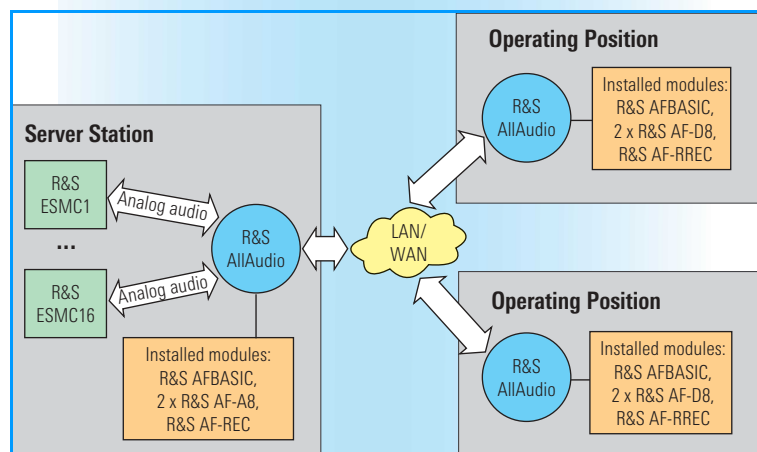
Operating Position

R&S AllAudio

Installed modules:
R&S AFBASIC,
2 x R&S AF-D8,
R&S AF-RREC

Server Station

R&S ESMC1

Analog audio

...

R&S ESMC16

Analog audio

R&S AllAudio

LAN/ WAN

Installed modules:
R&S AFBASIC,
2 x R&S AF-A8,
R&S AF-REC

Operating Position

R&S AllAudio

Installed modules:
R&S AFBASIC,
2 x R&S AF-D8,
R&S AF-RREC